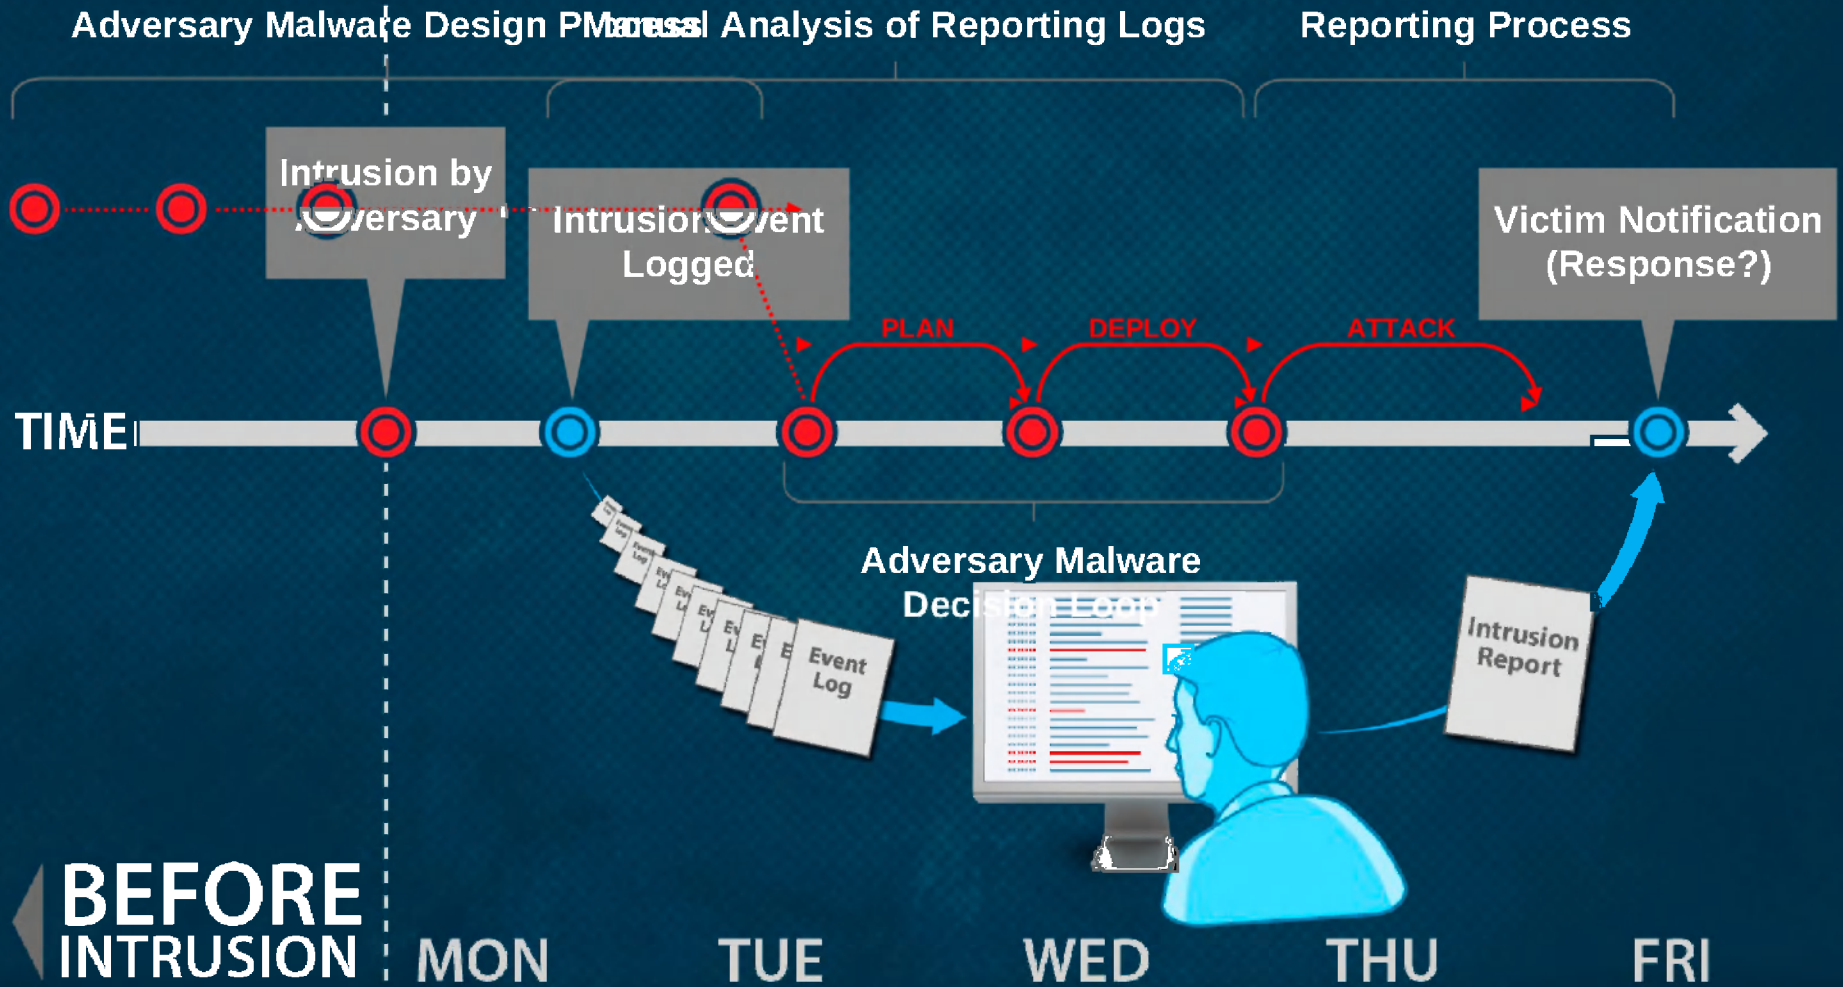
Adversary Malware Design Process

Manual Analysis of Reporting Logs

Reporting Process

Intrusion by Adversary

Intrusion Event Logged

Victim Notification (Response?)

PLAN

DEPLOY

ATTACK

TIME

Event Log

Event Log

Ev Lo

Ev Lo

Ev L

Ev L

E L

E

Event Log

Adversary Malware Decision Loop

Intrusion Report

BEFORE INTRUSION

MON

TUE

WED

THU

FRI